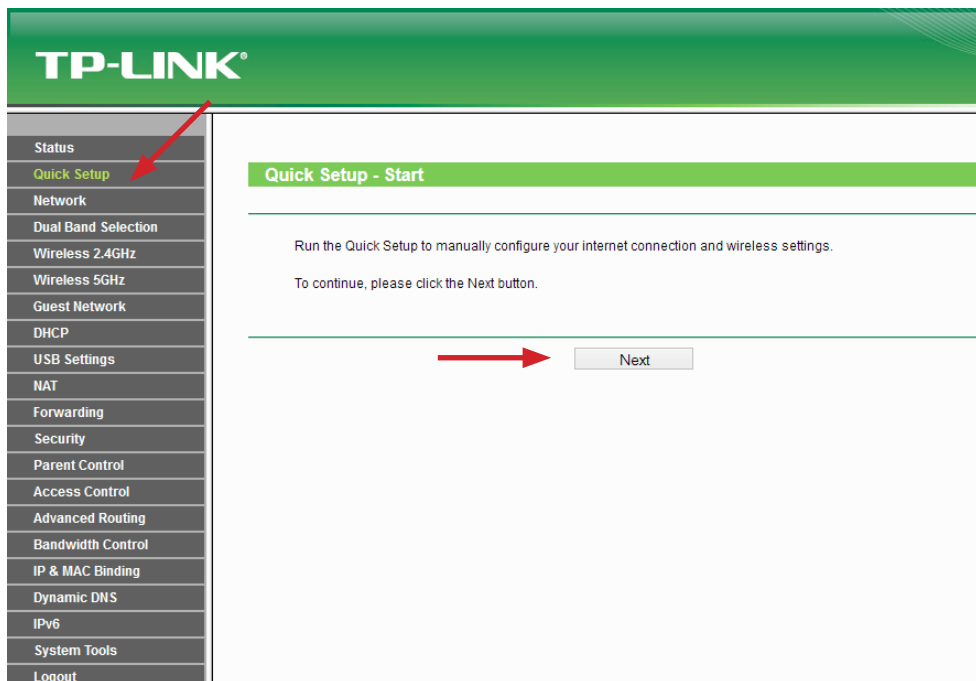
TP-LINK®

Status
Quick Setup
Network
Dual Band Selection
Wireless 2.4GHz
Wireless 5GHz
Guest Network
DHCP
USB Settings
NAT
Forwarding
Security
Parent Control
Access Control
Advanced Routing
Bandwidth Control
IP & MAC Binding
Dynamic DNS
IPv6
System Tools
Logout

Quick Setup - Start

Run the Quick Setup to manually configure your internet connection and wireless settings.

To continue, please click the Next button.

Next